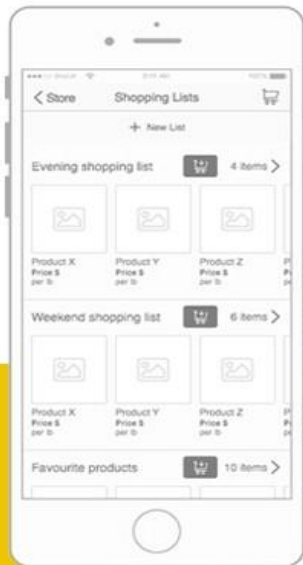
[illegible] 9:41 AM 100%

< Store Shopping Lists

+ New List

Evening shopping list 4 items >

Product X
Price $
per lb

Product Y
Price $
per lb

Product Z
Price $
per lb

Weekend shopping list 6 items >

Product X
Price $
per lb

Product Y
Price $
per lb

Product Z
Price $
per lb

Favourite products 10 items >